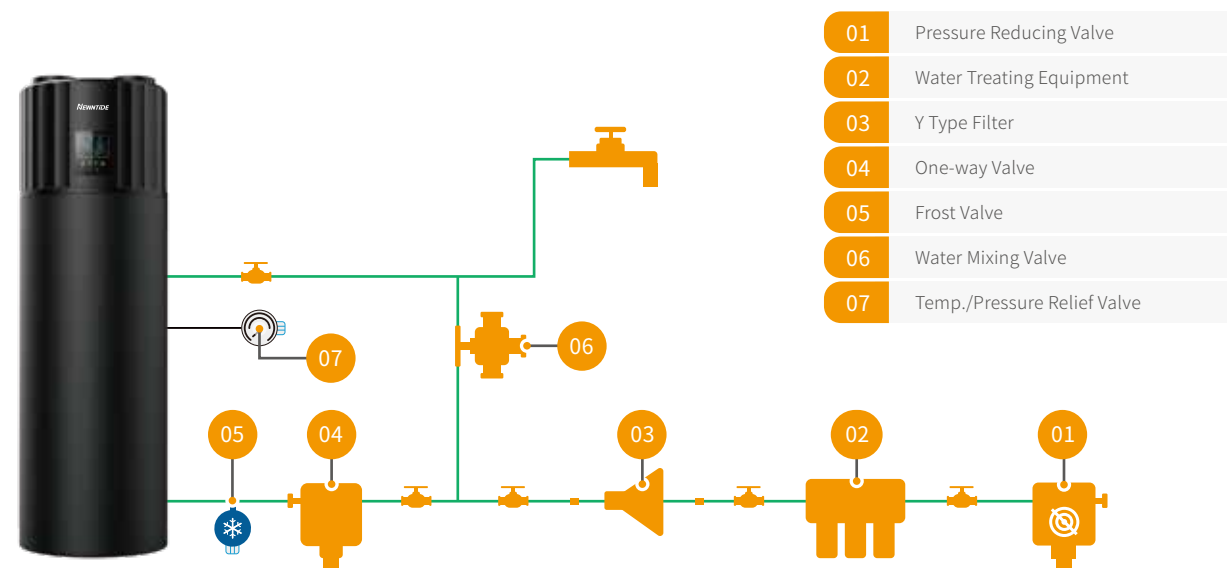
NEWNTIDE

| 01 | Pressure Reducing Valve |
|---|---|
| 02 | Water Treating Equipment |
| 03 | Y Type Filter |
| 04 | One-way Valve |
| 05 | Frost Valve |
| 06 | Water Mixing Valve |
| 07 | Temp./Pressure Relief Valve |

07

06

05

04

03

02

01